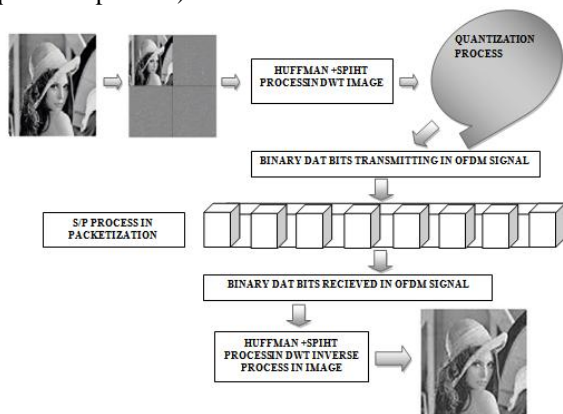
HUFFMAN +SPIHT PROCESSIN DWT IMAGE

QUANTIZATION PROCESS

BINARY DAT BITS TRANSMITTING IN OFDM SIGNAL

S/P PROCESS IN PACKETIZATION

BINARY DAT BITS RECIEVED IN OFDM SIGNAL

HUFFMAN +SPIHT PROCESSIN DWT INVERSE PROCESS IN IMAGE